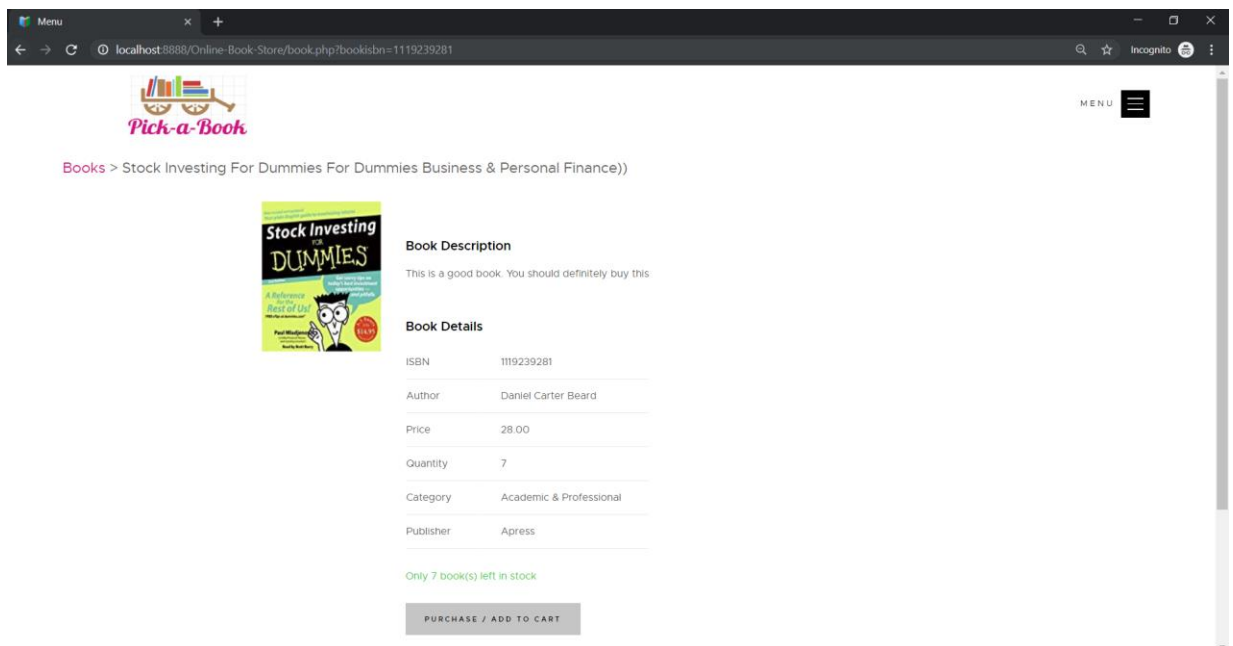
Menu
localhost:8888/Online-Book-Store/book.php?bookisbn=1119239281
Incognito

Pick-a-Book

MENU

Books > Stock Investing For Dummies For Dummies Business & Personal Finance))

Stock Investing FOR DUMMIES
A Reference for the Rest of Us!
Paul Mladjenovic
$14.95

Book Description

This is a good book. You should definitely buy this

Book Details

| | |
|---|---|
| ISBN | 1119239281 |
| Author | Daniel Carter Beard |
| Price | 28.00 |
| Quantity | 7 |
| Category | Academic & Professional |
| Publisher | Apress |

Only 7 book(s) left in stock

PURCHASE / ADD TO CART